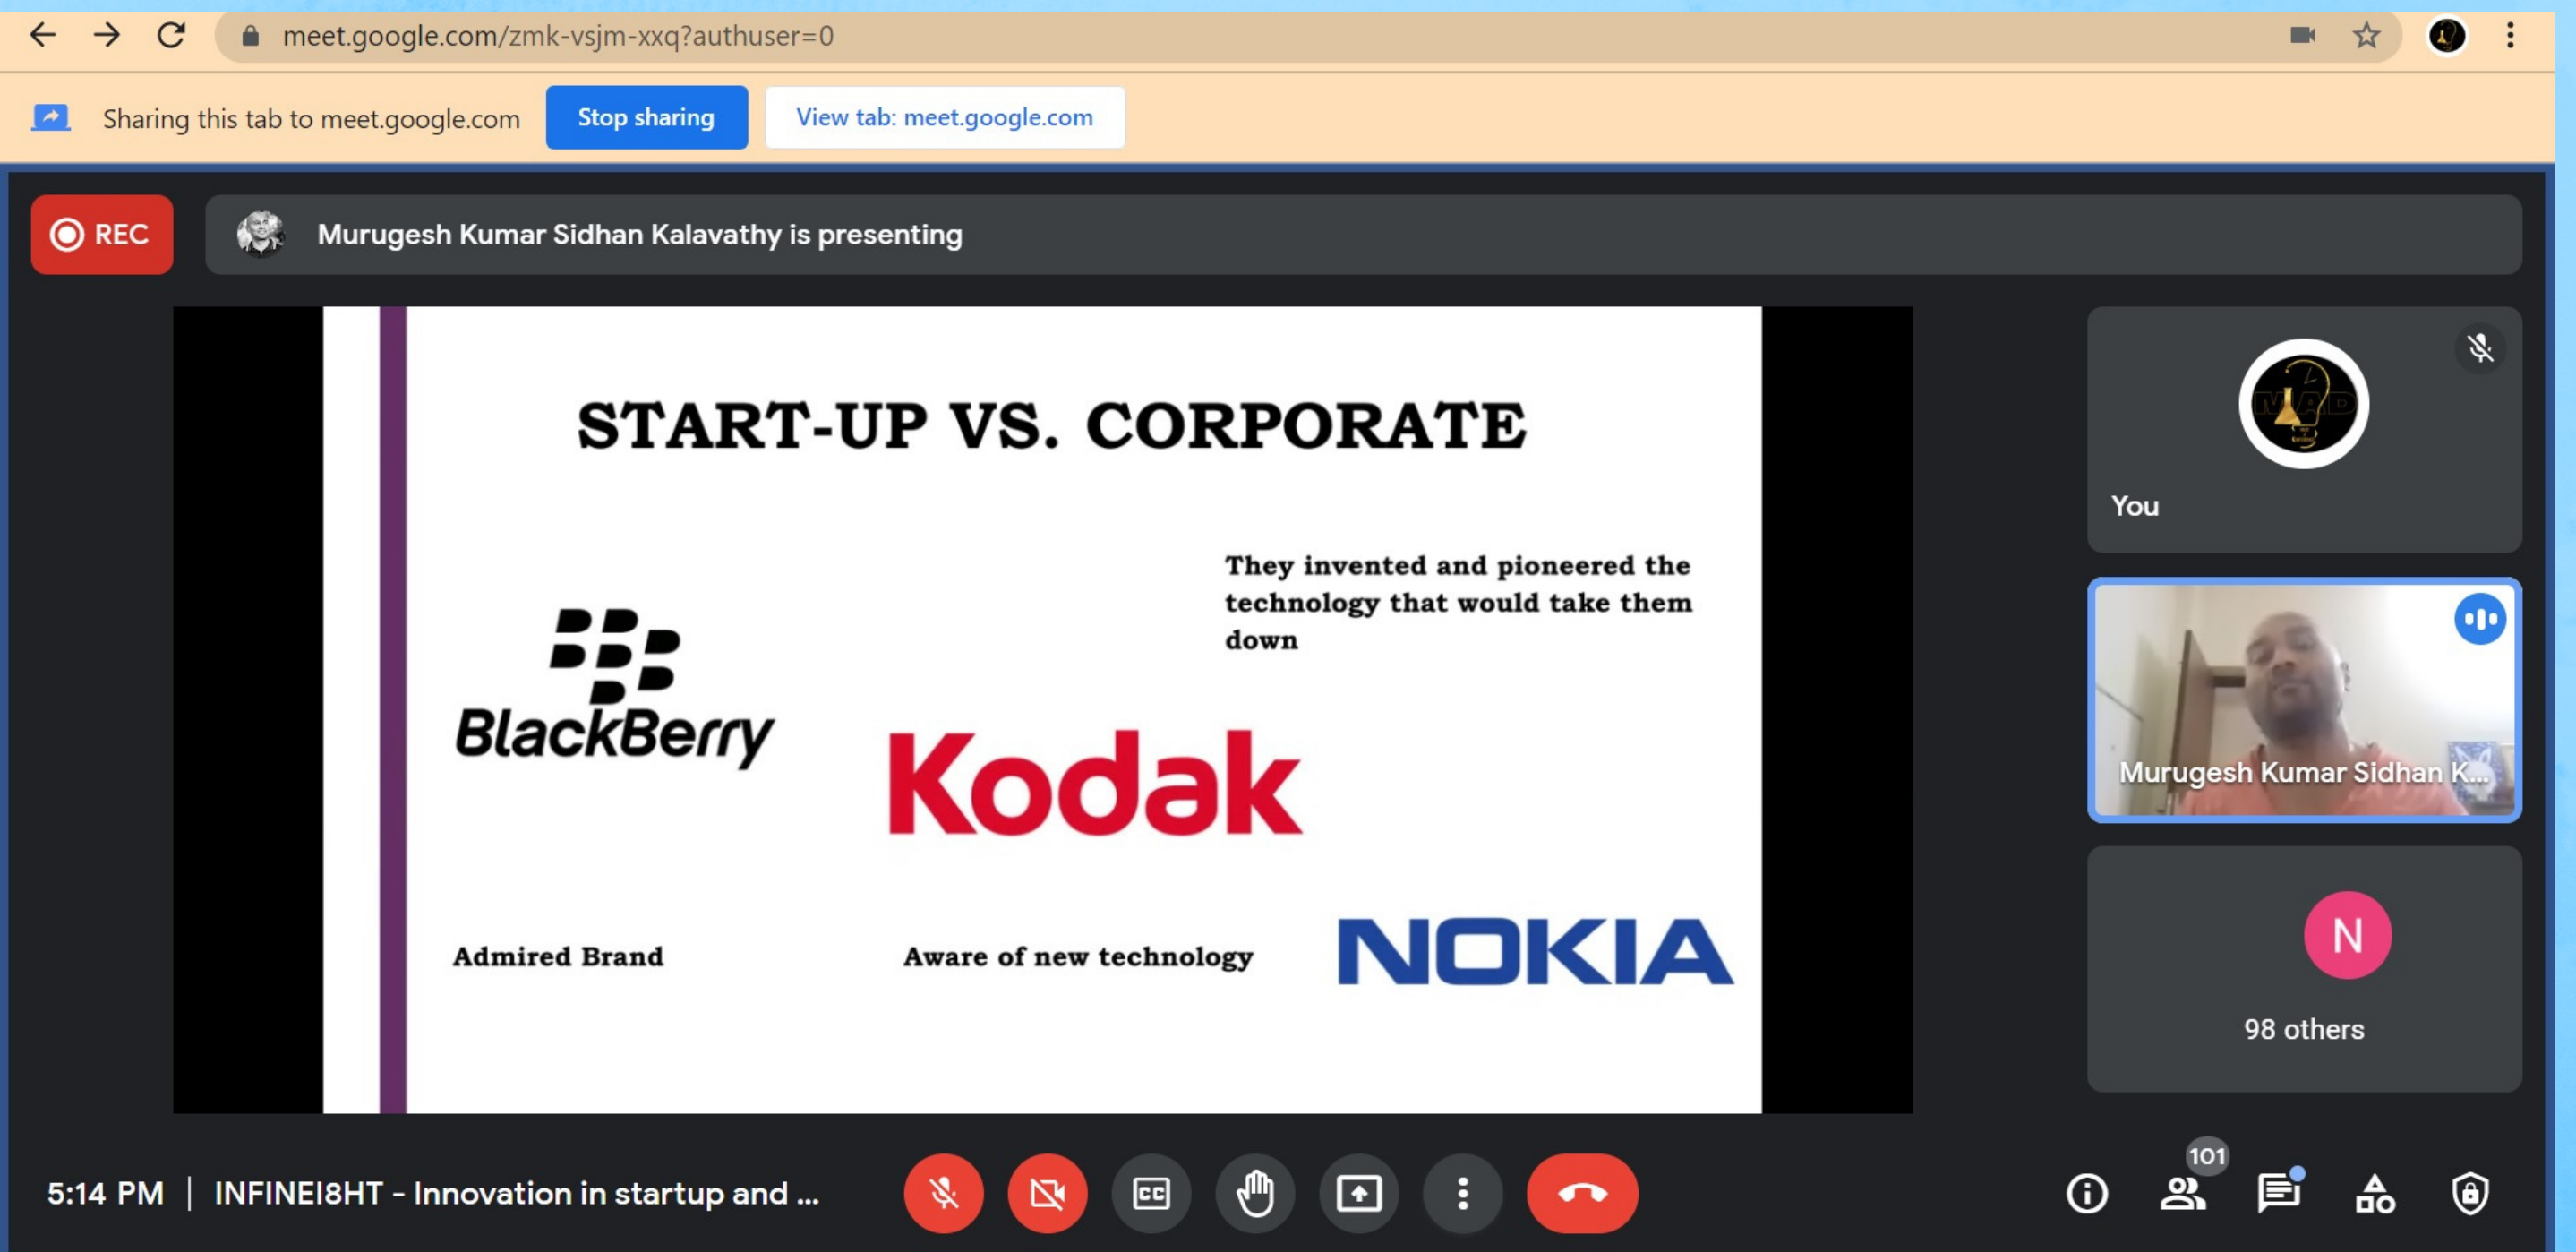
meet.google.com/zmk-vsjm-xxq?authuser=0

Sharing this tab to meet.google.com

Stop sharing

View tab: meet.google.com

REC

Murugesh Kumar Sidhan Kalavathy is presenting

START-UP VS. CORPORATE

They invented and pioneered the technology that would take them down

BlackBerry

Kodak

Admired Brand

Aware of new technology

NOKIA

You

Murugesh Kumar Sidhan K...

N

98 others

5:14 PM | INFINEI8HT - Innovation in startup and ...

101